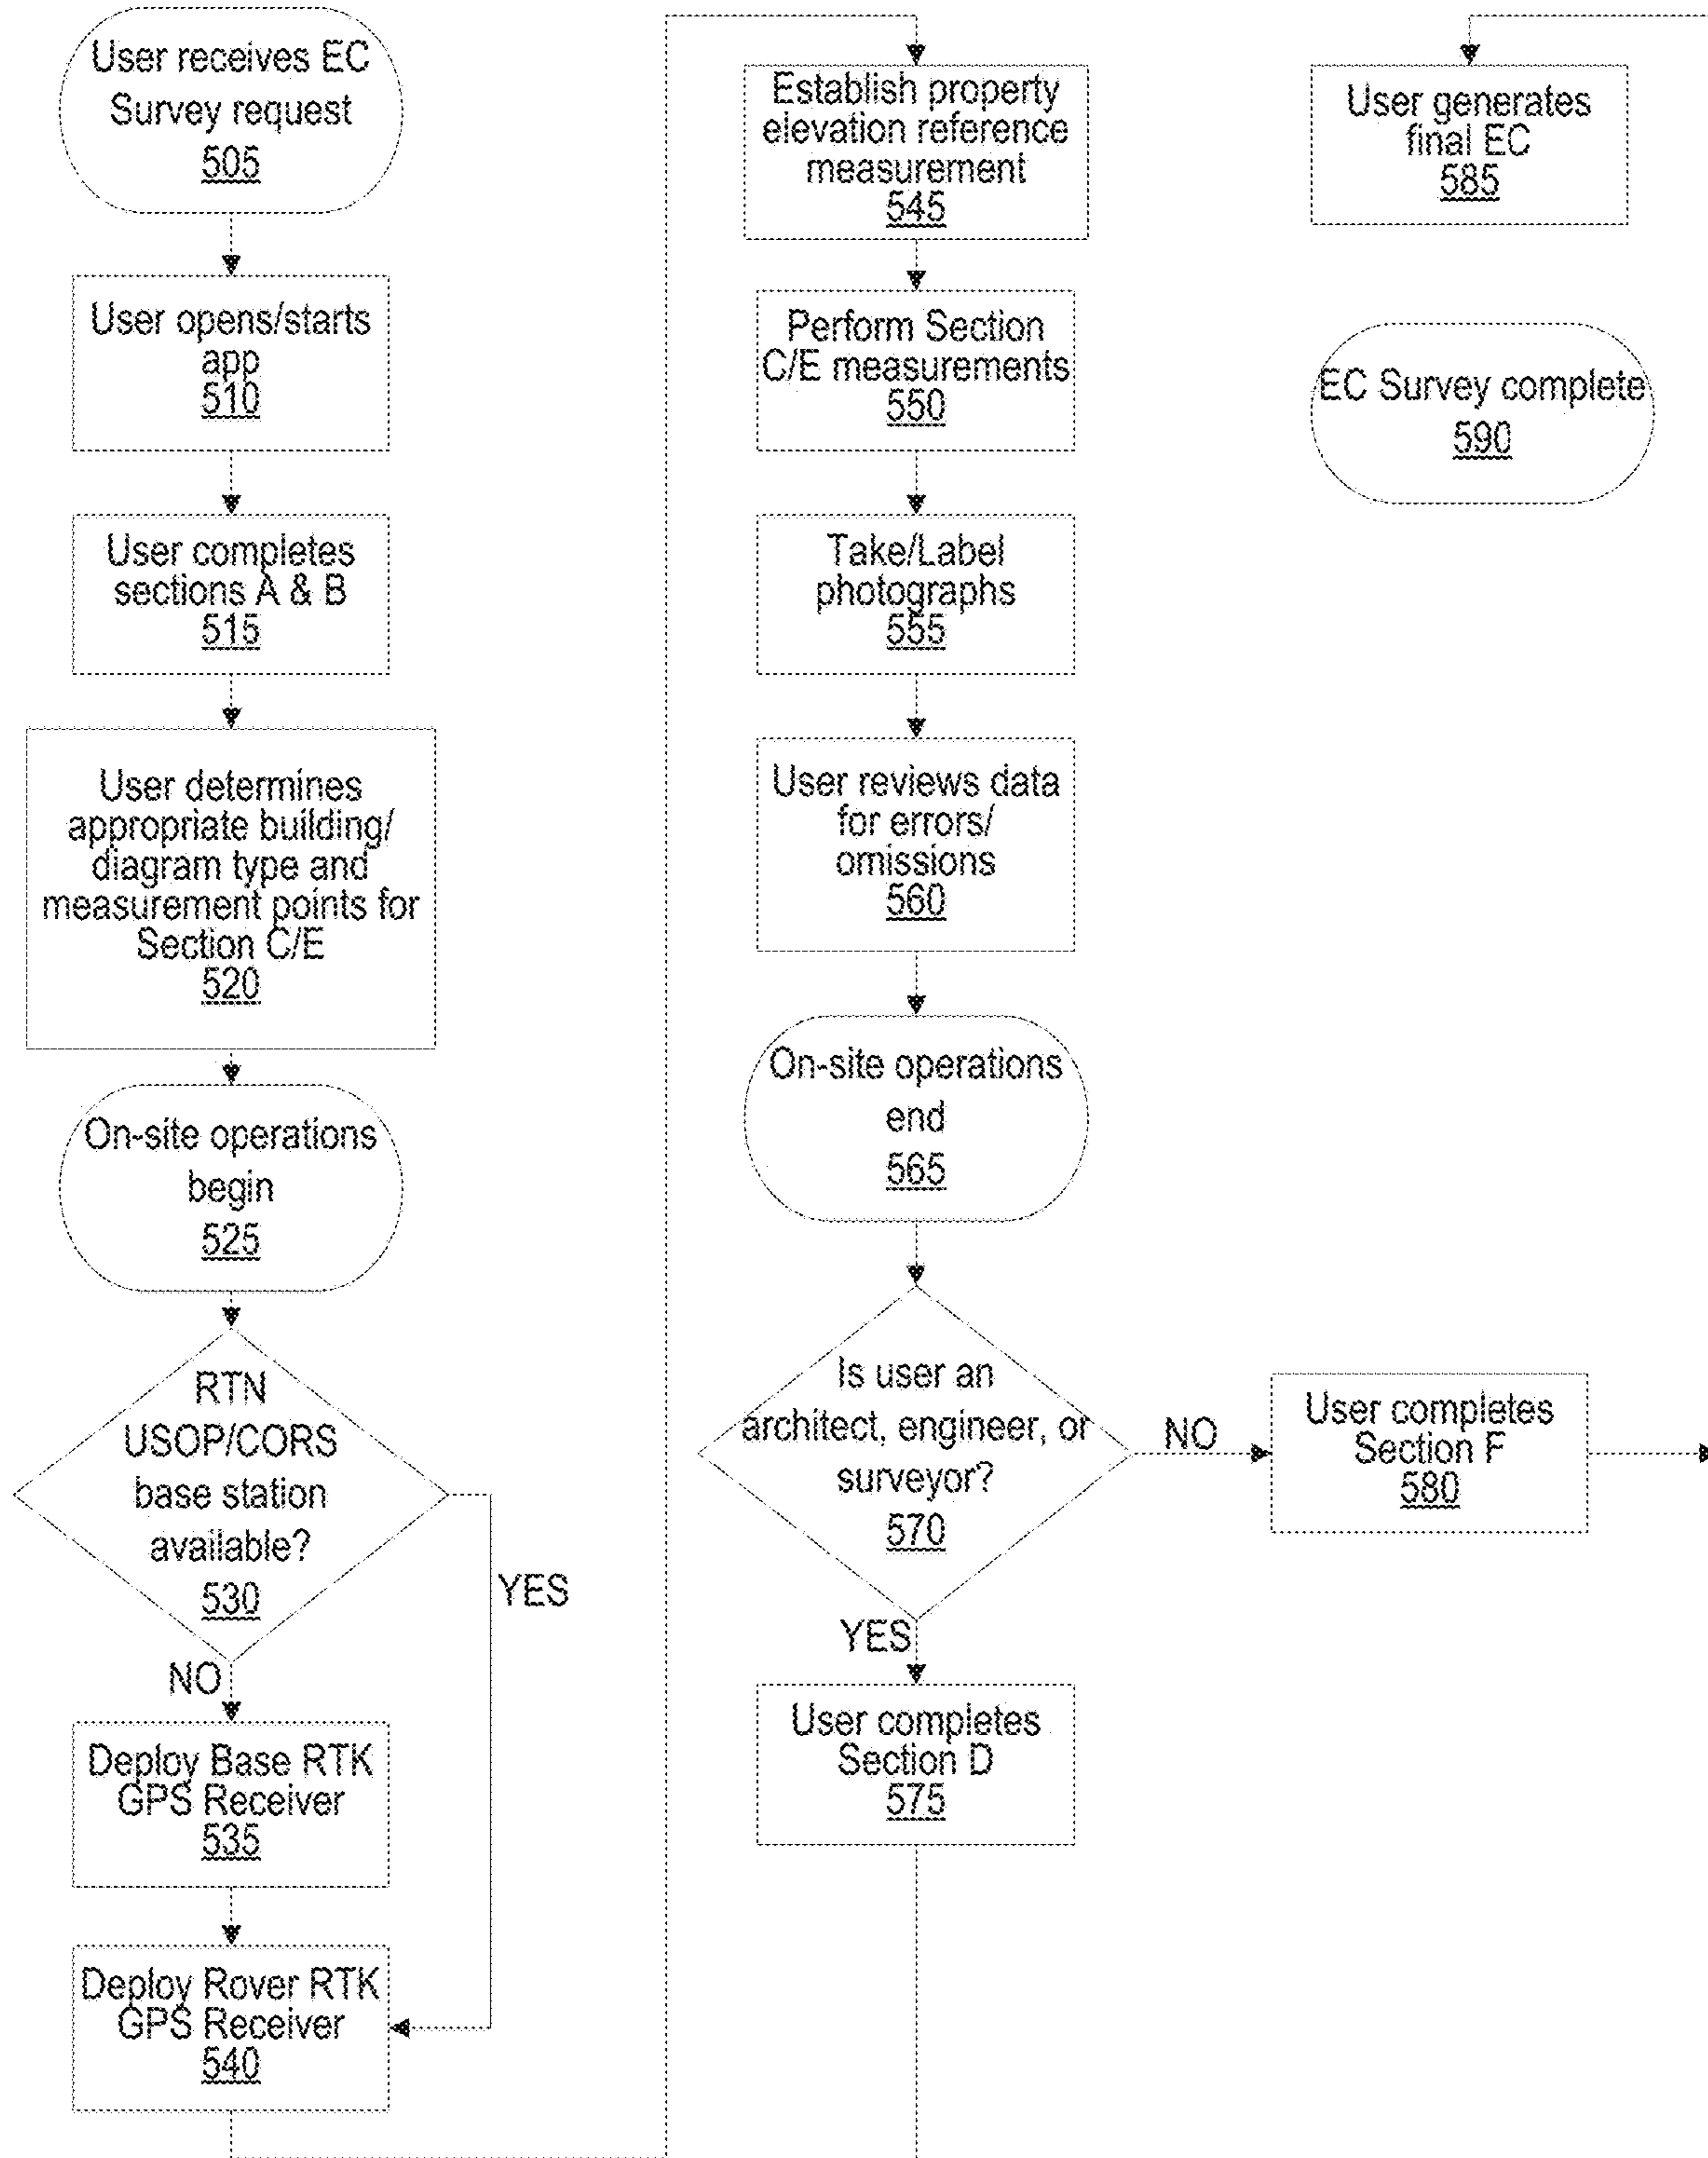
User receives EC Survey request
505

User opens/starts app
510

User completes sections A & B
515

User determines appropriate building/ diagram type and measurement points for Section C/E
520

On-site operations begin
525

RTN USOP/CORS base station available?
530

YES

NO

Deploy Base RTK GPS Receiver
535

Deploy Rover RTK GPS Receiver
540

Establish property elevation reference measurement
545

Perform Section C/E measurements
550

Take/Label photographs
555

User reviews data for errors/ omissions
560

On-site operations end
565

Is user an architect, engineer, or surveyor?
570

NO

YES

User completes Section D
575

User completes Section F
580

User generates final EC
585

EC Survey complete
590